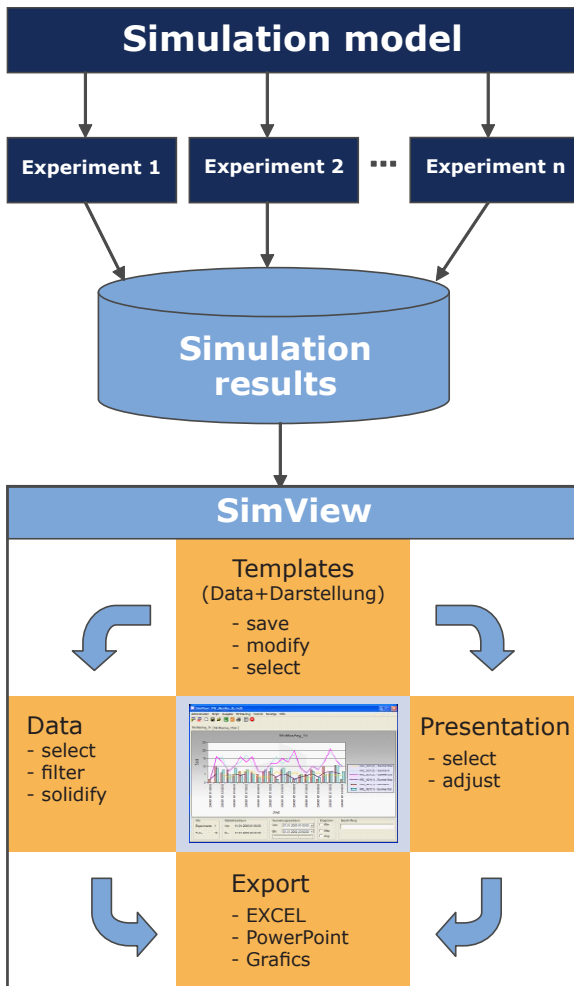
Simulation model

Experiment 1

Experiment 2

...

Experiment n

Simulation results

SimView

Templates
(Data+Darstellung)
- save
- modify
- select

Data
- select
- filter
- solidify

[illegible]

Presentation
- select
- adjust

Export
- EXCEL
- PowerPoint
- Grafics